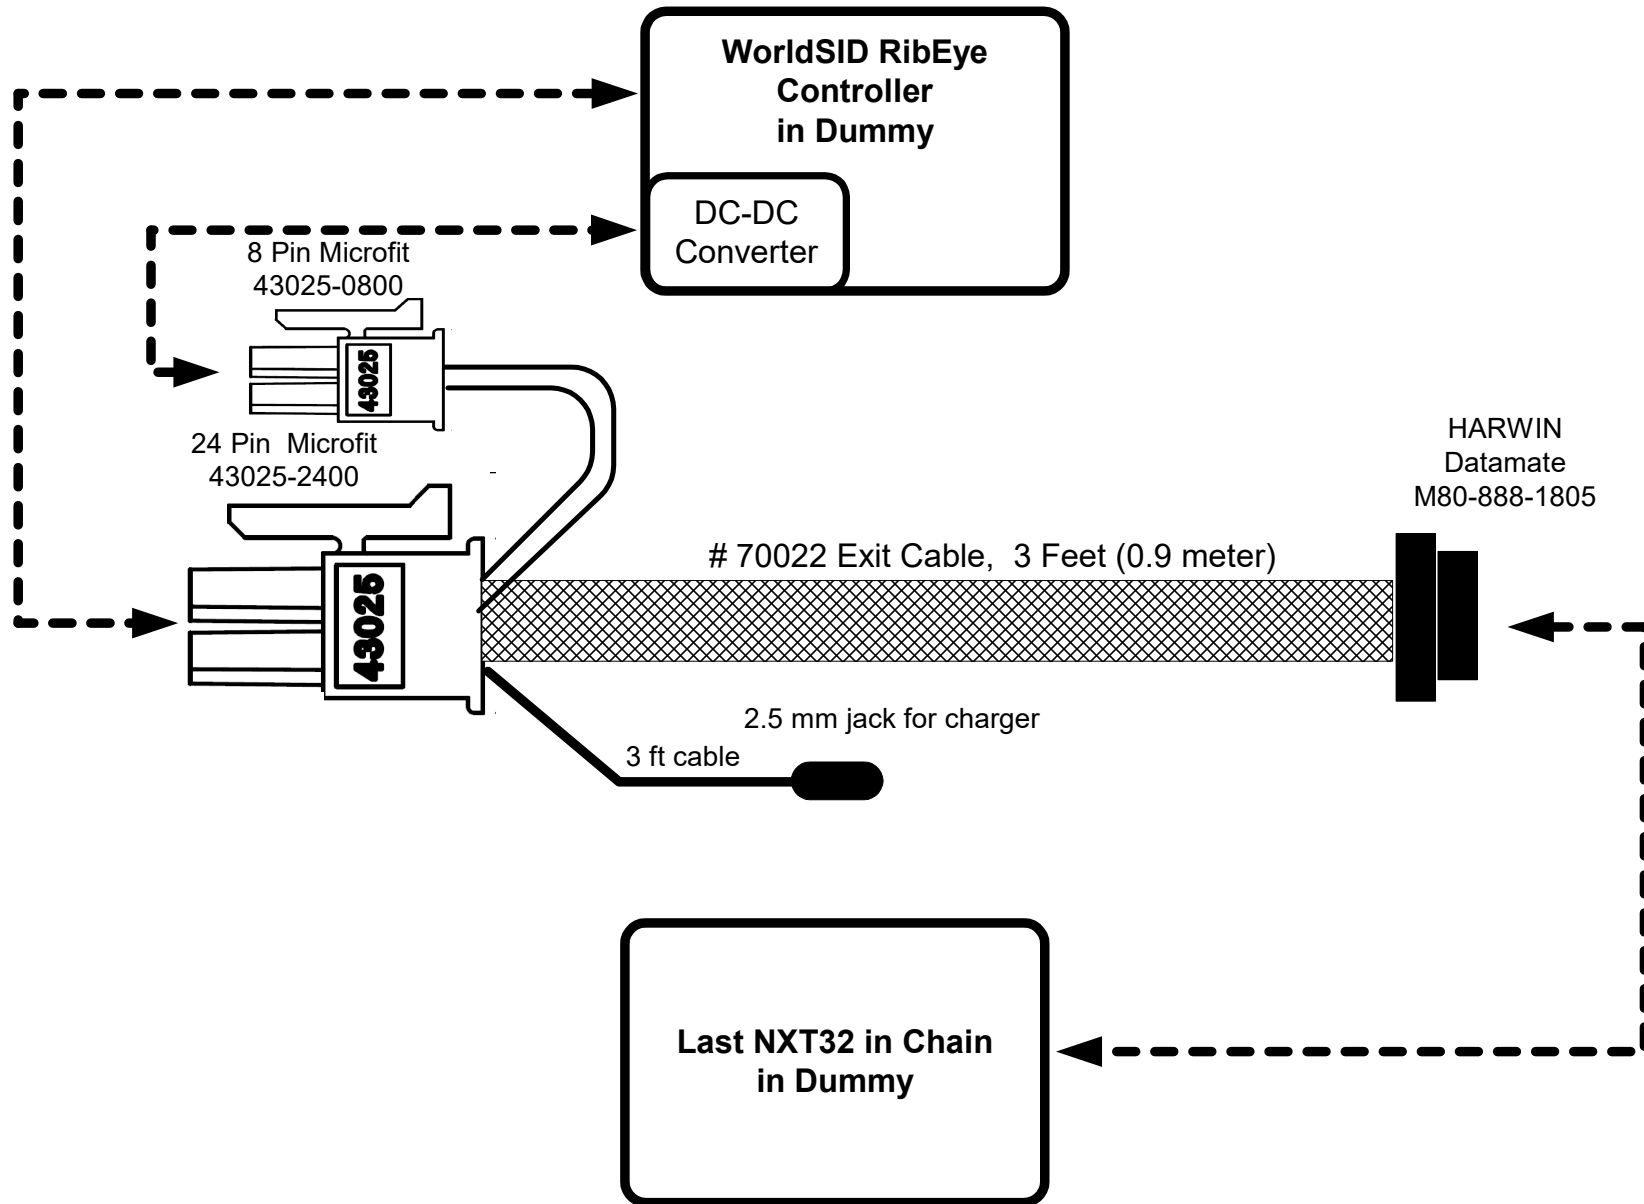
WorldSID RibEye Controller in Dummy

DC-DC Converter

8 Pin Microfit
43025-0800

43025

24 Pin Microfit
43025-2400

43025

HARWIN
Datamate
M80-888-1805

# 70022 Exit Cable, 3 Feet (0.9 meter)

2.5 mm jack for charger

3 ft cable

Last NXT32 in Chain in Dummy